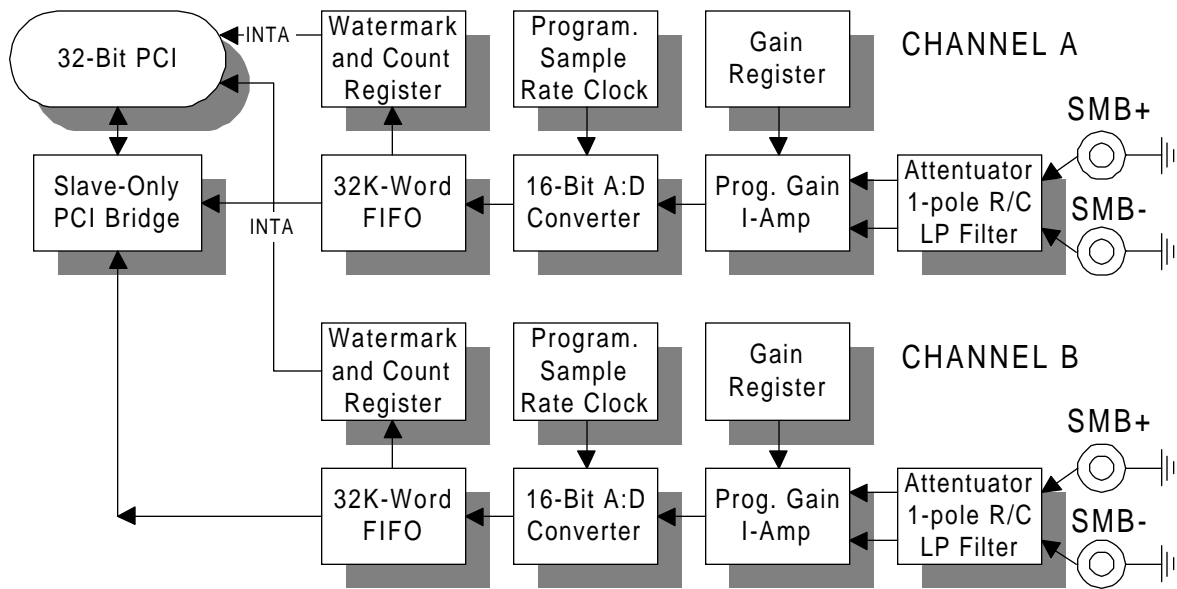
32-Bit PCI

INTA

Watermark and Count Register

Program. Sample Rate Clock

Gain Register

CHANNEL A

SMB+

Slave-Only PCI Bridge

INTA

32K-Word FIFO

16-Bit A:D Converter

Prog. Gain I-Amp

Attentuator 1-pole R/C LP Filter

SMB-

Watermark and Count Register

Program. Sample Rate Clock

Gain Register

CHANNEL B

SMB+

32K-Word FIFO

16-Bit A:D Converter

Prog. Gain I-Amp

Attentuator 1-pole R/C LP Filter

SMB-